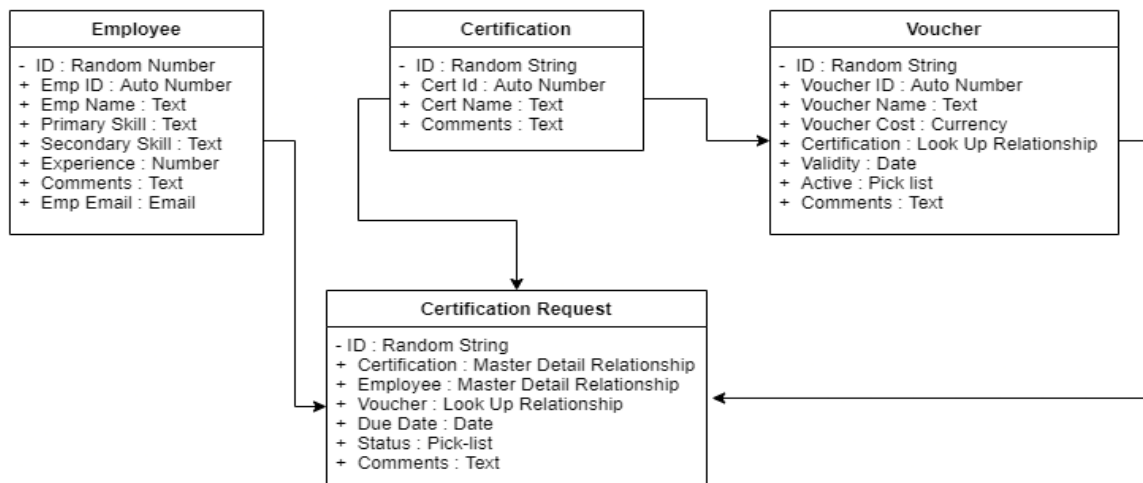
Employee

- ID : Random Number
+ Emp ID : Auto Number
+ Emp Name : Text
+ Primary Skill : Text
+ Secondary Skill : Text
+ Experience : Number
+ Comments : Text
+ Emp Email : Email

Certification

- ID : Random String
+ Cert Id : Auto Number
+ Cert Name : Text
+ Comments : Text

Voucher

- ID : Random String
+ Voucher ID : Auto Number
+ Voucher Name : Text
+ Voucher Cost : Currency
+ Certification : Look Up Relationship
+ Validity : Date
+ Active : Pick list
+ Comments : Text

Certification Request

- ID : Random String
+ Certification : Master Detail Relationship
+ Employee : Master Detail Relationship
+ Voucher : Look Up Relationship
+ Due Date : Date
+ Status : Pick-list
+ Comments : Text